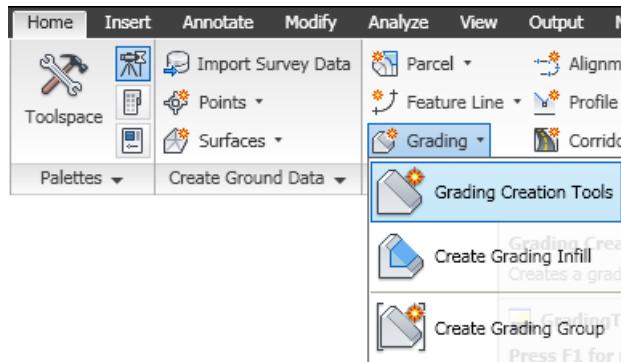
Home Insert Annotate Modify Analyze View Output M

Toolspace

Palettes ▾

Import Survey Data

Points ▾

Surfaces ▾

Create Ground Data ▾

Parcel ▾

Feature Line ▾

Grading ▾

Alignm

Profile

Corrido

Grading Creation Tools

Create Grading Infill

Create Grading Group

Grading Crea

Creates a grad

GradingT

Press F1 for